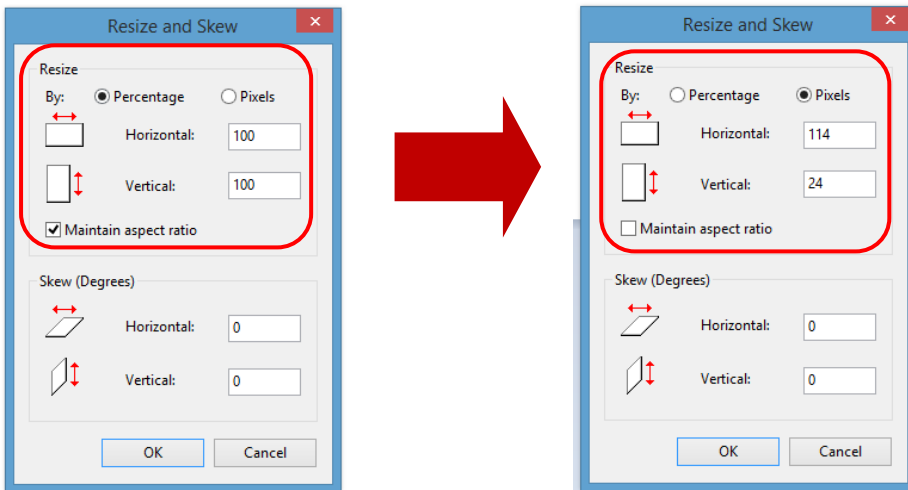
Resize and Skew

Resize

By: Percentage Pixels

Horizontal: 100

Vertical: 100

Maintain aspect ratio

Skew (Degrees)

Horizontal: 0

Vertical: 0

OK Cancel

Resize and Skew

Resize

By: Percentage Pixels

Horizontal: 114

Vertical: 24

Maintain aspect ratio

Skew (Degrees)

Horizontal: 0

Vertical: 0

OK Cancel